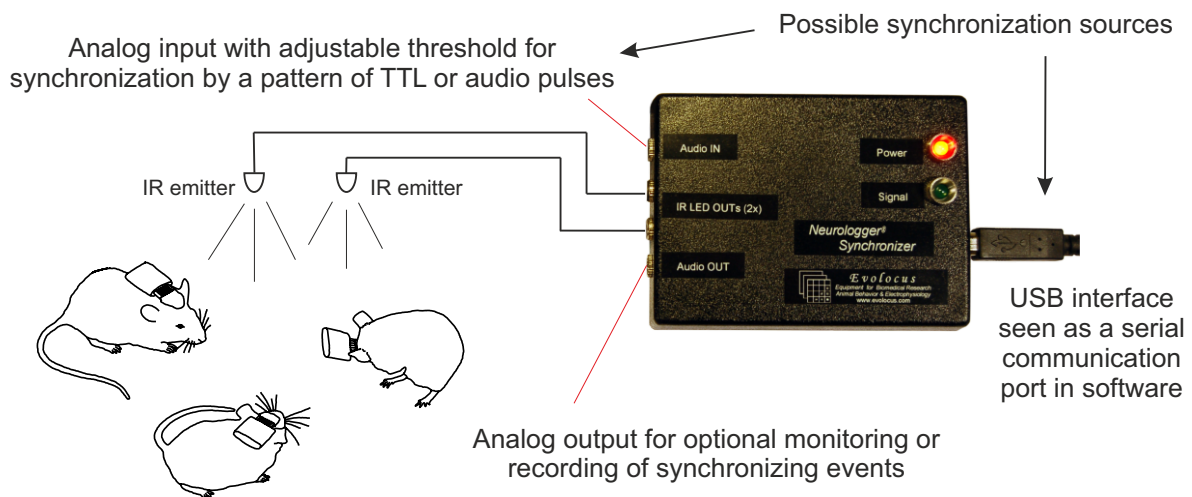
Analog input with adjustable threshold for synchronization by a pattern of TTL or audio pulses

Possible synchronization sources

IR emitter

IR emitter

Audio IN

Power

Signal

IR LED OUTs (2x)

Neurologger® Synchronizer

Audio OUT

Evolocus
Equipment for Biomedical Research
Animal Behavior & Electrophysiology
www.evolocus.com

USB interface seen as a serial communication port in software

Analog output for optional monitoring or recording of synchronizing events